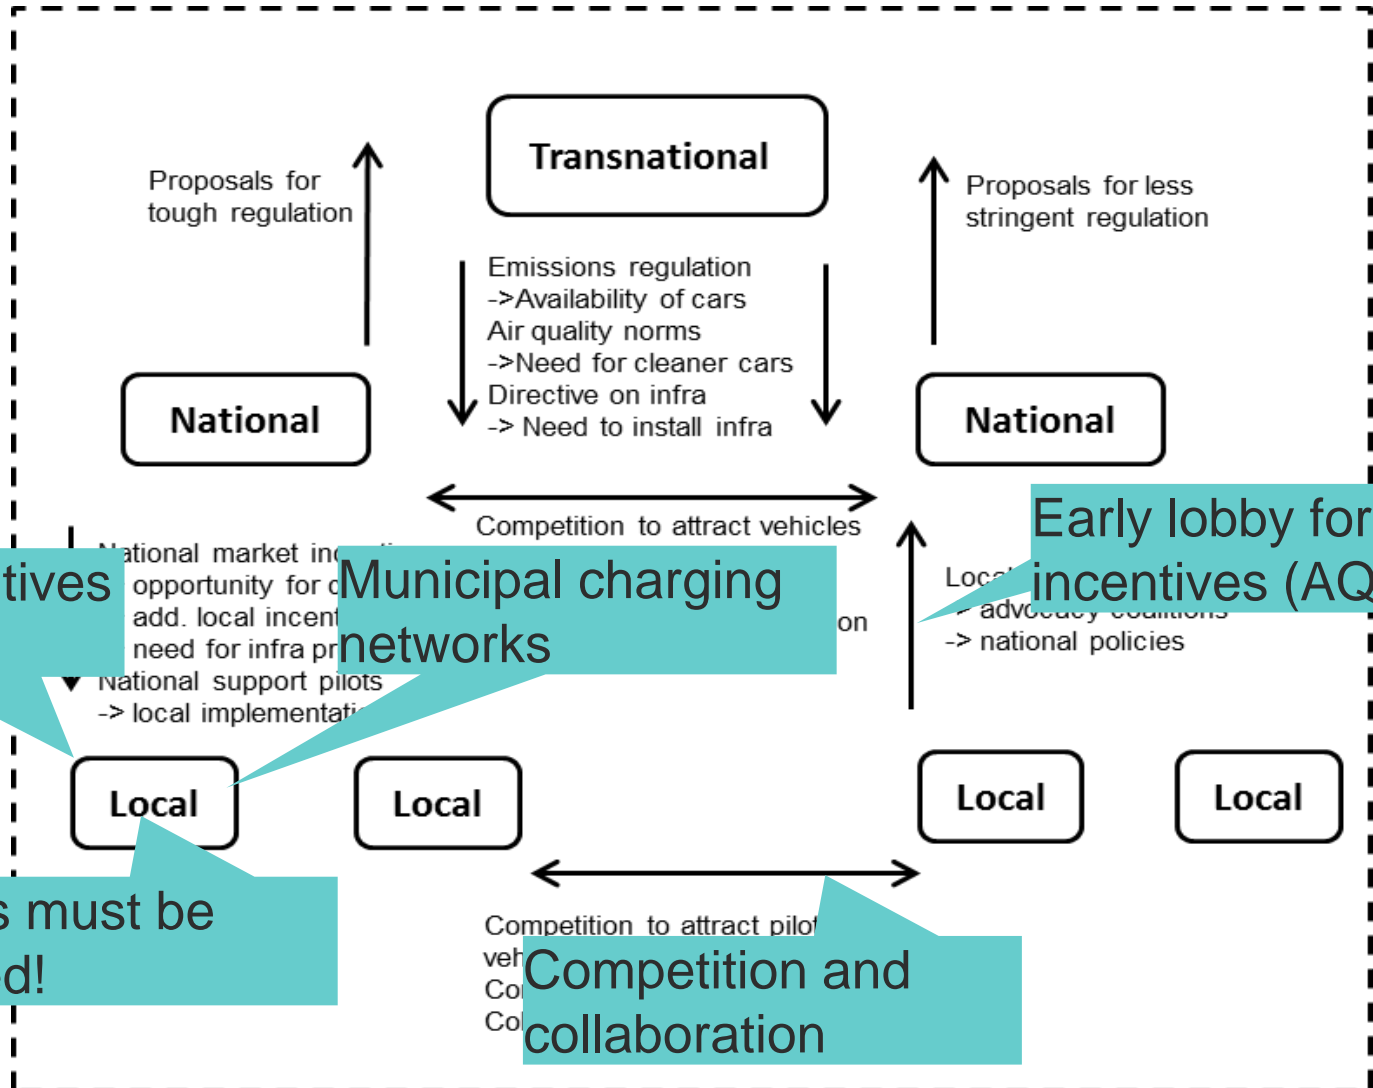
Transnational

Proposals for tough regulation

Proposals for less stringent regulation

Emissions regulation
->Availability of cars
Air quality norms
->Need for cleaner cars
Directive on infra
-> Need to install infra

National

National

Competition to attract vehicles

National market in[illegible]
opportunity for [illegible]
add. local incent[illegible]
need for infra pr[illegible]
National support pilots
-> local implementati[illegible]

tives

Municipal charging networks

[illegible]on

Loc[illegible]
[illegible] advocacy coalitions
-> national policies

Early lobby for incentives (AQ

Local

Local

Local

Local

s must be
d!

Competition to attract pilot
veh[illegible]
Co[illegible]
Co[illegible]

Competition and collaboration